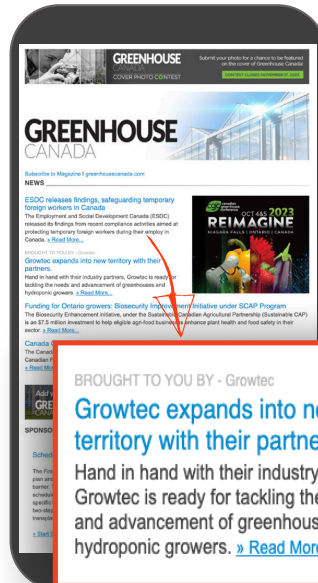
GREENHOUSE CANADA COVER PHOTO CONTEST

Submit your photo for a chance to be featured on the cover of Greenhouse Canada

CONTEST CLOSES NOVEMBER 17, 2023

GREENHOUSE CANADA

Subscribe to Magazine | greenhousecanada.com

NEWS

ESDC releases findings, safeguarding temporary foreign workers in Canada

The Employment and Social Development Canada (ESDC) released its findings from recent compliance activities aimed at protecting temporary foreign workers during their employ in Canada. » Read More...

BROUGHT TO YOU BY - Growtec

Growtec expands into new territory with their partners.

Hand in hand with their industry partners, Growtec is ready for tackling the needs and advancement of greenhouses and hydroponic growers. » Read More...

Canadian Greenhouse Conference OCT 4&5 2023 REIMAGINE NIAGARA FALLS | ONTARIO | CANADA

Funding for Ontario growers: Biosecurity Improvement Initiative under SCAP Program

The Biosecurity Enhancement Initiative, under the Sustainable Canadian Agricultural Partnership (Sustainable CAP) is an $7.5 million investment to help eligible agri-food businesses enhance plant health and food safety in their sector. » Read More...

Canada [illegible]

The Canad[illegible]

Canadian F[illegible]

» Read Mo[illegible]

Add y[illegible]

GR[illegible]

SPONSO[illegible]

Sched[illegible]

The Fir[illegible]

plan and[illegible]

barrier. T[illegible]

schedule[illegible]

specific p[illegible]

two-day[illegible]

transpla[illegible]

» Start Y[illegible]

BROUGHT TO YOU BY - Growtec

Growtec expands into ne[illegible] territory with their partne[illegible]

Hand in hand with their industry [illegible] Growtec is ready for tackling the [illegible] and advancement of greenhous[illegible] hydroponic growers. » Read Mor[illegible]